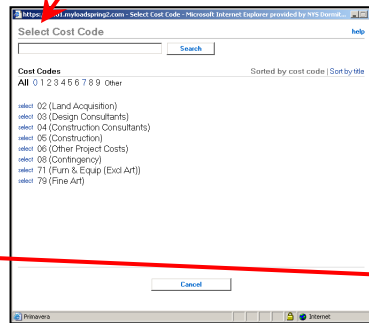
https://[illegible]1.myloadspring2.com - Select Cost Code - Microsoft Internet Explorer provided by NYS Dormit...

Select Cost Code

help

Search

Cost Codes

Sorted by cost code | Sort by title

All 0 1 2 3 4 5 6 7 8 9 Other

select 02 (Land Acquisition)
select 03 (Design Consultants)
select 04 (Construction Consultants)
select 05 (Construction)
select 06 (Other Project Costs)
select 08 (Contingency)
select 71 (Furn & Equip (Excl Art))
select 79 (Fine Art)

Cancel

Primavera

Internet